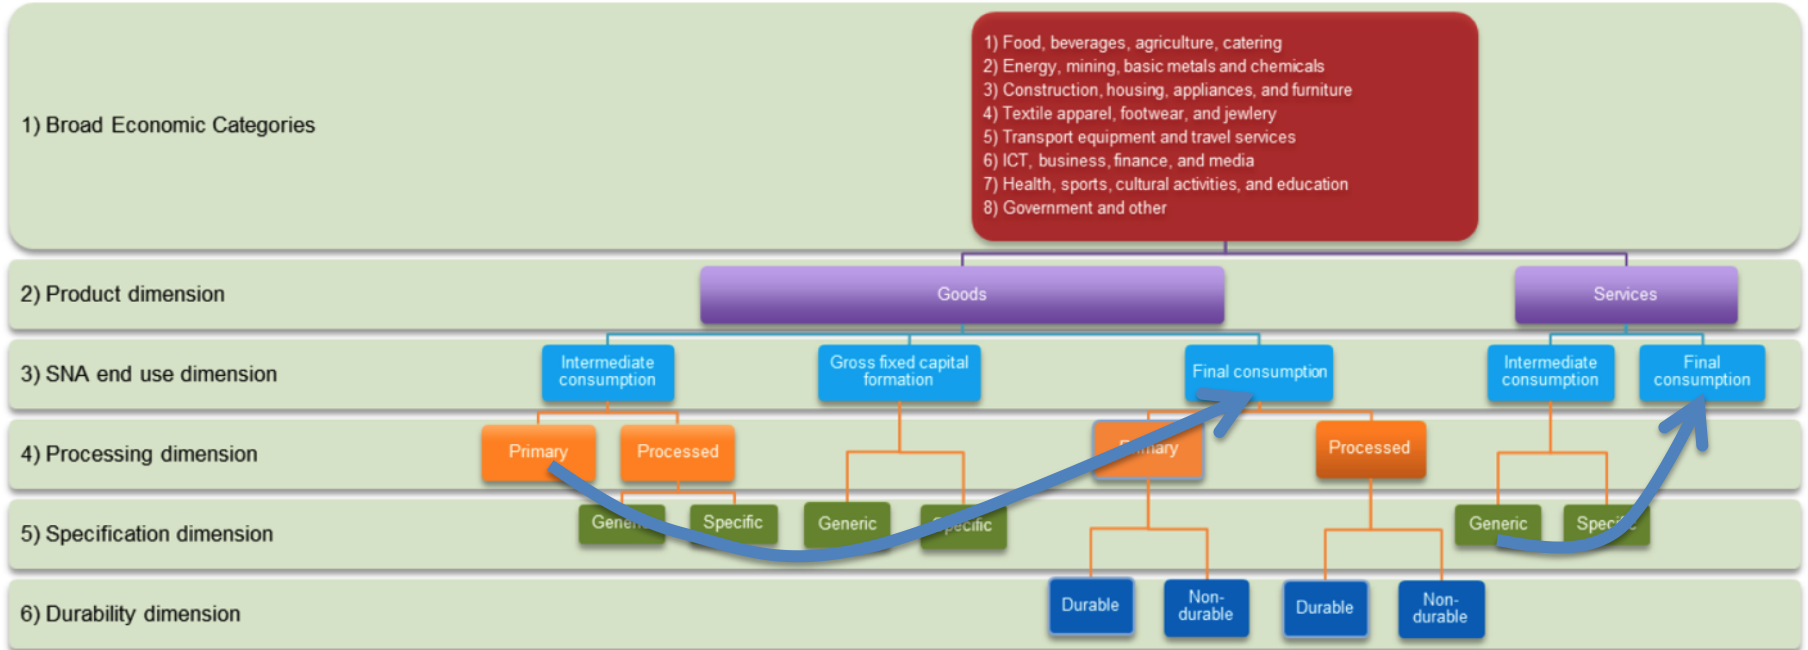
1) Broad Economic Categories

1) Food, beverages, agriculture, catering
2) Energy, mining, basic metals and chemicals
3) Construction, housing, appliances, and furniture
4) Textile apparel, footwear, and jewlery
5) Transport equipment and travel services
6) ICT, business, finance, and media
7) Health, sports, cultural activities, and education
8) Government and other

2) Product dimension

Goods

Services

3) SNA end use dimension

Intermediate consumption

Gross fixed capital formation

Final consumption

Intermediate consumption

Final consumption

4) Processing dimension

Primary

Processed

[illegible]mary

Processed

5) Specification dimension

Gene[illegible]

Specific

Generic

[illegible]pecific

Generic

Speci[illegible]

6) Durability dimension

Durable

Non-durable

Durable

Non-durable